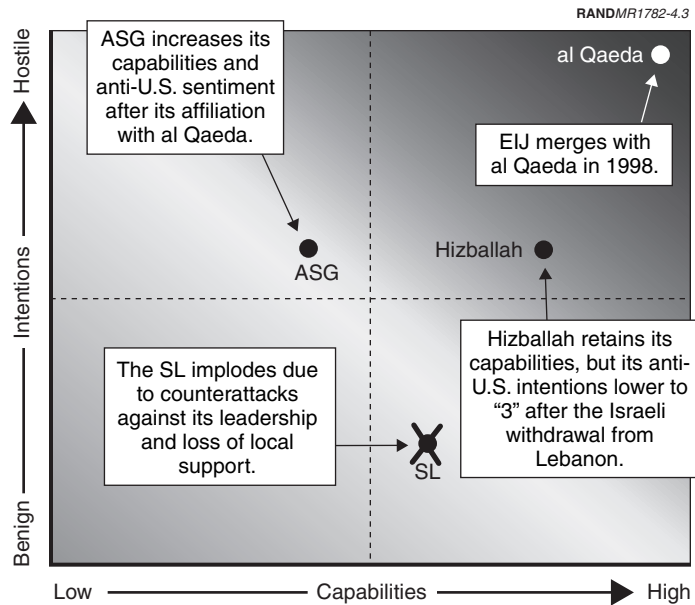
RANDMR1782-4.3

Hostile

Intentions

Benign

ASG increases its capabilities and anti-U.S. sentiment after its affiliation with al Qaeda.

al Qaeda

EIJ merges with al Qaeda in 1998.

ASG

Hizballah

Hizballah retains its capabilities, but its anti-U.S. intentions lower to "3" after the Israeli withdrawal from Lebanon.

The SL implodes due to counterattacks against its leadership and loss of local support.

SL

Low

Capabilities

High